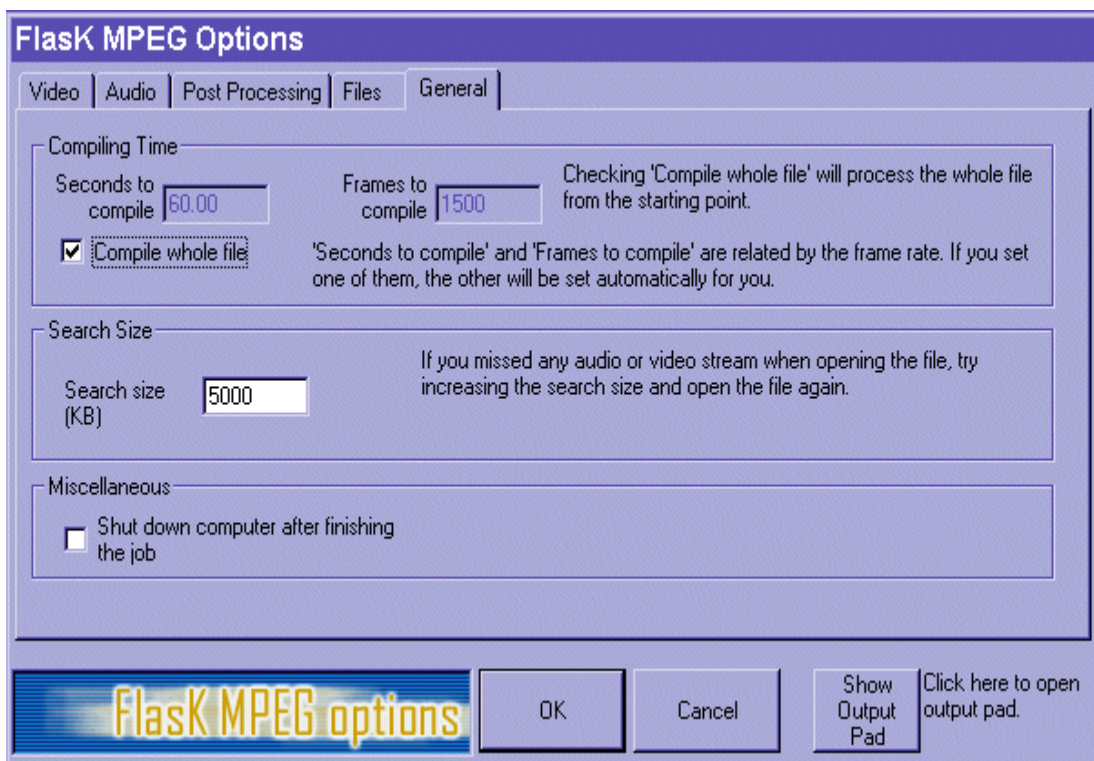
FlasK MPEG Options

Video | Audio | Post Processing | Files | General

Compiling Time

Seconds to compile 60.00

Frames to compile 1500

Checking 'Compile whole file' will process the whole file from the starting point.

☑ Compile whole file

'Seconds to compile' and 'Frames to compile' are related by the frame rate. If you set one of them, the other will be set automatically for you.

Search Size

Search size (KB) 5000

If you missed any audio or video stream when opening the file, try increasing the search size and open the file again.

Miscellaneous

☐ Shut down computer after finishing the job

FlasK MPEG options

OK

Cancel

Show Output Pad

Click here to open output pad.